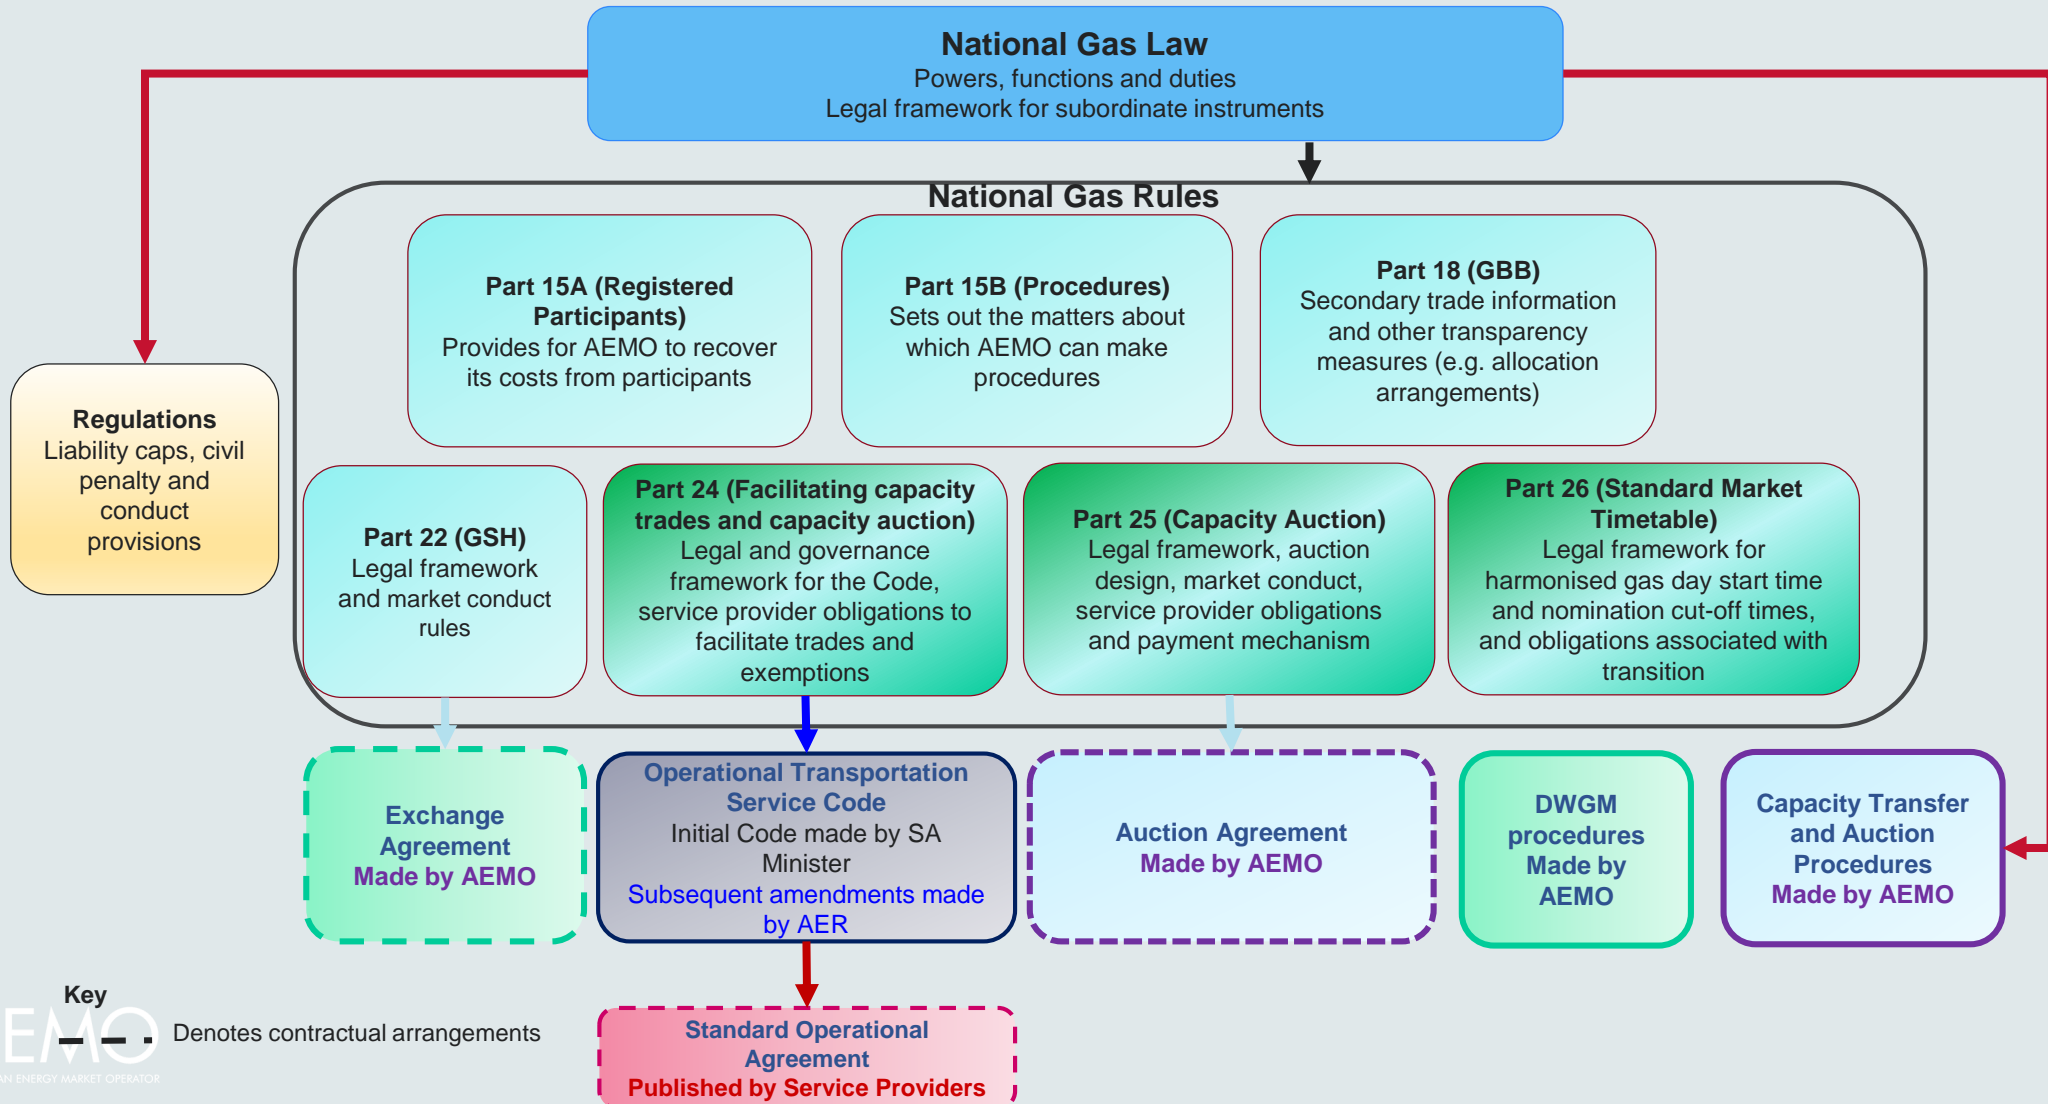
National Gas Law
Powers, functions and duties
Legal framework for subordinate instruments

National Gas Rules

Part 15A (Registered Participants)
Provides for AEMO to recover its costs from participants

Part 15B (Procedures)
Sets out the matters about which AEMO can make procedures

Part 18 (GBB)
Secondary trade information and other transparency measures (e.g. allocation arrangements)

Regulations
Liability caps, civil penalty and conduct provisions

Part 22 (GSH)
Legal framework and market conduct rules

Part 24 (Facilitating capacity trades and capacity auction)
Legal and governance framework for the Code, service provider obligations to facilitate trades and exemptions

Part 25 (Capacity Auction)
Legal framework, auction design, market conduct, service provider obligations and payment mechanism

Part 26 (Standard Market Timetable)
Legal framework for harmonised gas day start time and nomination cut-off times, and obligations associated with transition

Exchange Agreement
Made by AEMO

Operational Transportation Service Code
Initial Code made by SA Minister
Subsequent amendments made by AER

Auction Agreement
Made by AEMO

DWGM procedures
Made by AEMO

Capacity Transfer and Auction Procedures
Made by AEMO

Key
Denotes contractual arrangements

Standard Operational Agreement
Published by Service Providers

EMO
AN ENERGY MARKET OPERATOR